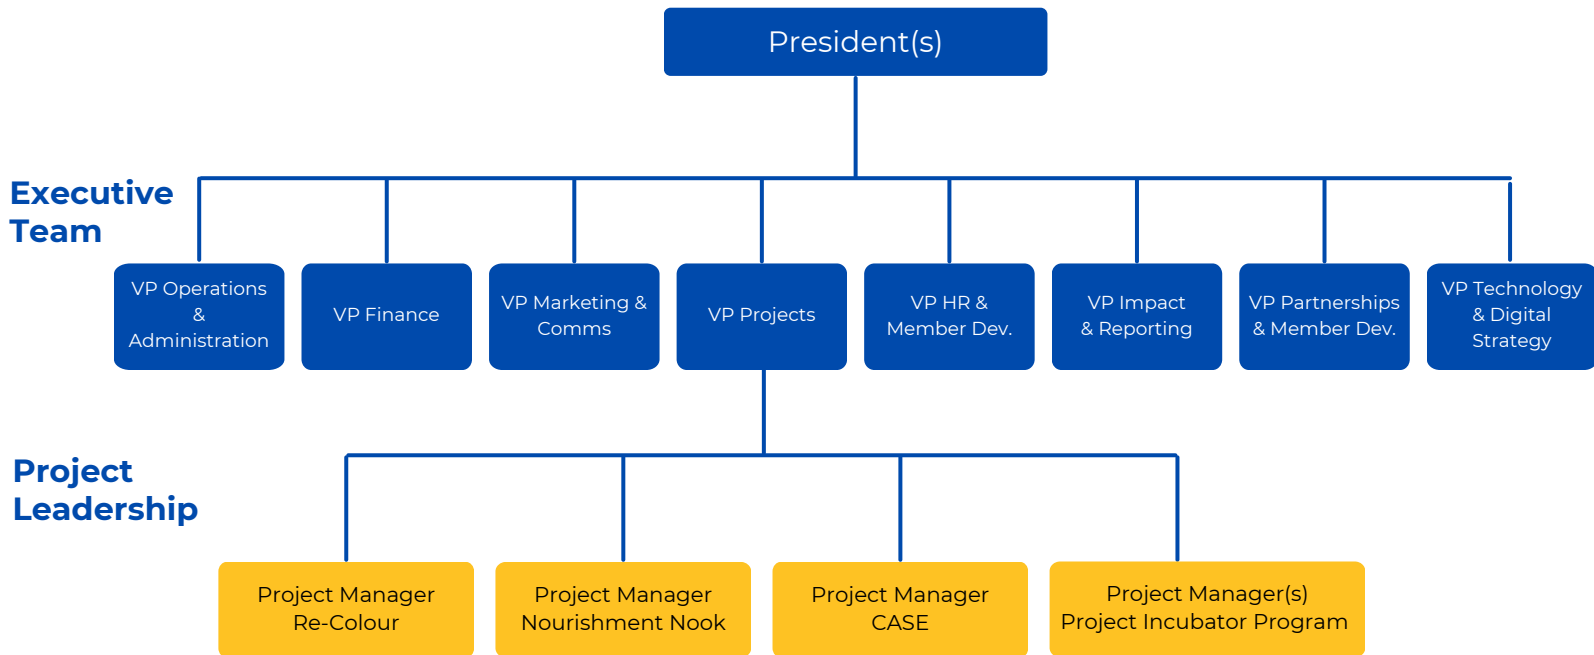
President(s)

Executive Team

VP Operations & Administration

VP Finance

VP Marketing & Comms

VP Projects

VP HR & Member Dev.

VP Impact & Reporting

VP Partnerships & Member Dev.

VP Technology & Digital Strategy

Project Leadership

Project Manager Re-Colour

Project Manager Nourishment Nook

Project Manager CASE

Project Manager(s) Project Incubator Program